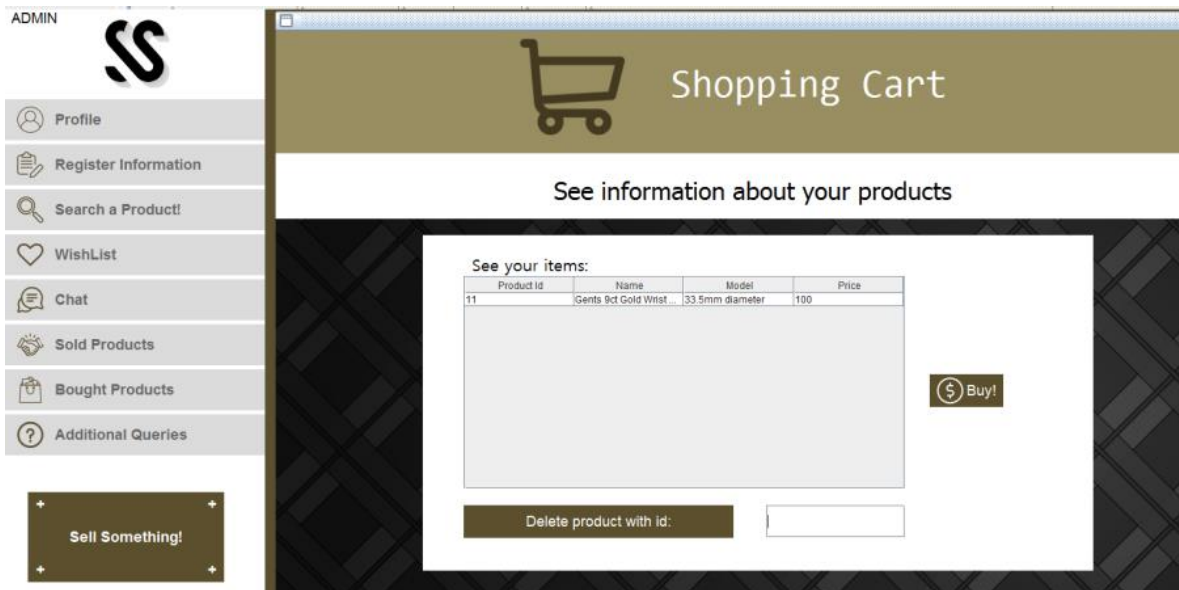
ADMIN

SS

Profile

Register Information

Search a Product!

WishList

Chat

Sold Products

Bought Products

Additional Queries

Sell Something!

Shopping Cart

See information about your products

See your items:

| Product Id | Name | Model | Price |
|---|---|---|---|
| 11 | Gents 9ct Gold Wrist ... | 33.5mm diameter | 100 |

Buy!

Delete product with id: